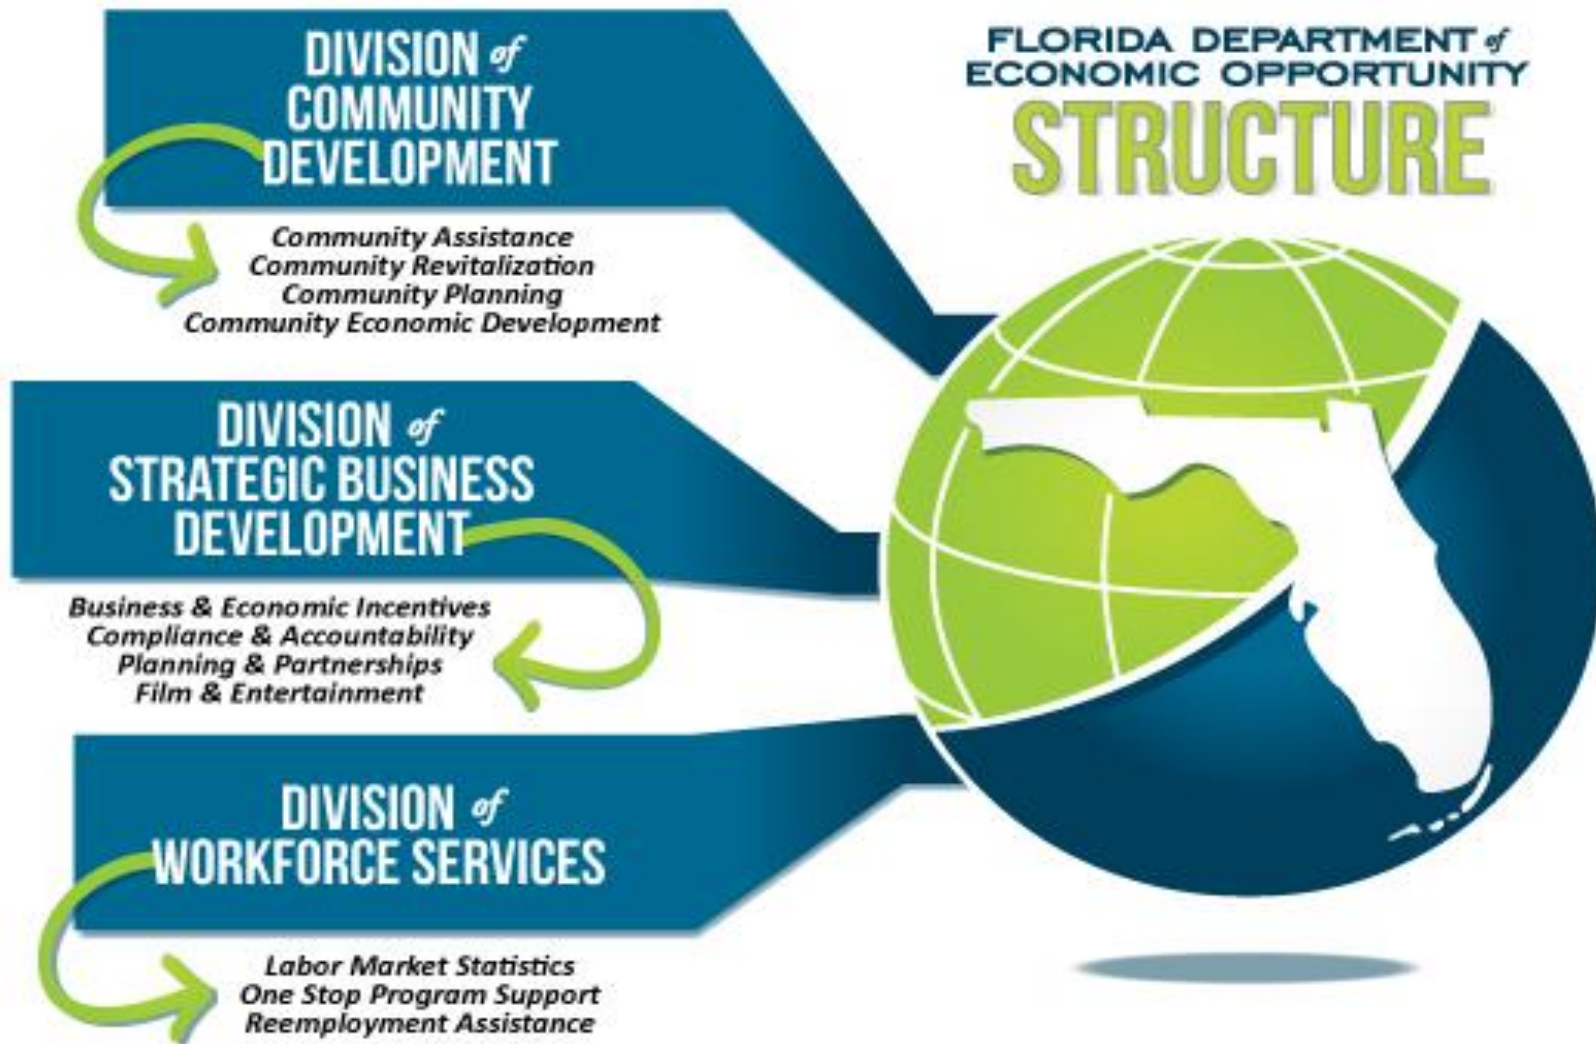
DIVISION of COMMUNITY DEVELOPMENT

Community Assistance
Community Revitalization
Community Planning
Community Economic Development

FLORIDA DEPARTMENT of ECONOMIC OPPORTUNITY
STRUCTURE

DIVISION of STRATEGIC BUSINESS DEVELOPMENT

Business & Economic Incentives
Compliance & Accountability
Planning & Partnerships
Film & Entertainment

DIVISION of WORKFORCE SERVICES

Labor Market Statistics
One Stop Program Support
Reemployment Assistance